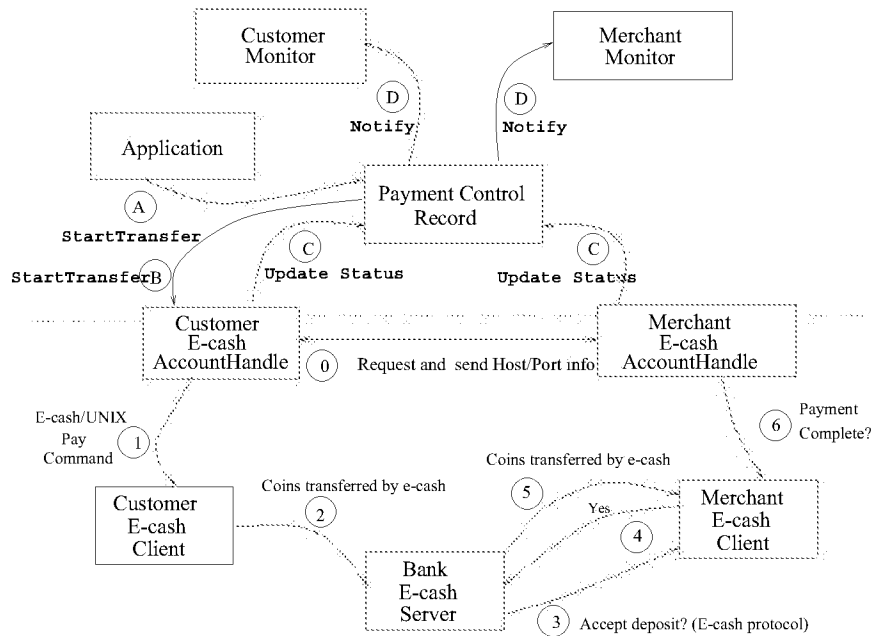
Customer Monitor

Merchant Monitor

D
Notify

D
Notify

Application

Payment Control Record

A
StartTransfer

StartTransferB

C
Update Status

C
Update Status

Customer E-cash AccountHandle

Merchant E-cash AccountHandle

0 Request and send Host/Port info

E-cash/UNIX Pay Command 1

6 Payment Complete?

Coins transferred by e-cash

5

Customer E-cash Client

Coins transferred by e-cash
2

Yes

4

Merchant E-cash Client

Bank E-cash Server

3 Accept deposit? (E-cash protocol)